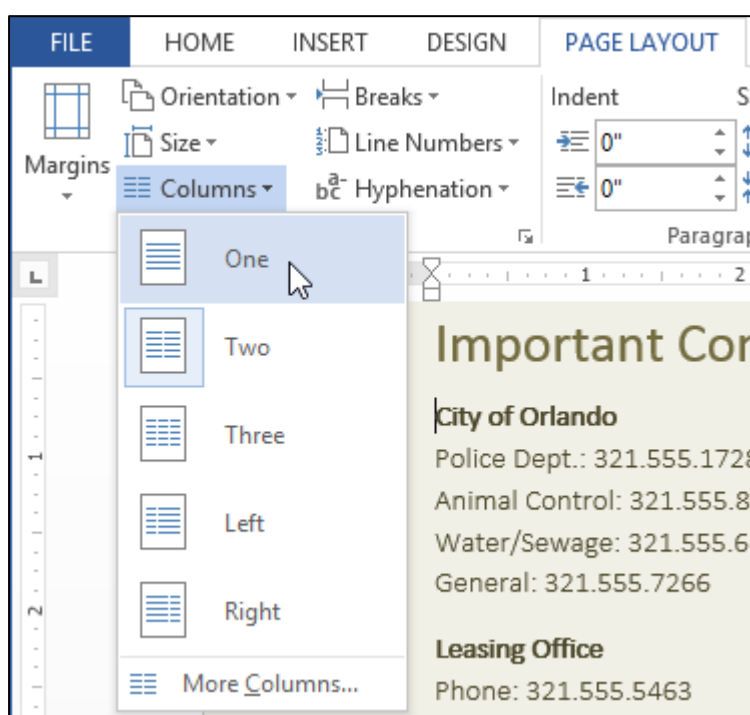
FILE HOME INSERT DESIGN PAGE LAYOUT

Margins

Orientation

Size

Columns

Breaks

Line Numbers

Hyphenation

Indent

0"

0"

Paragrap

One

Two

Three

Left

Right

More Columns...

1 2

1

2

Important Co

City of Orlando

Police Dept.: 321.555.172

Animal Control: 321.555.8

Water/Sewage: 321.555.6

General: 321.555.7266

Leasing Office

Phone: 321.555.5463